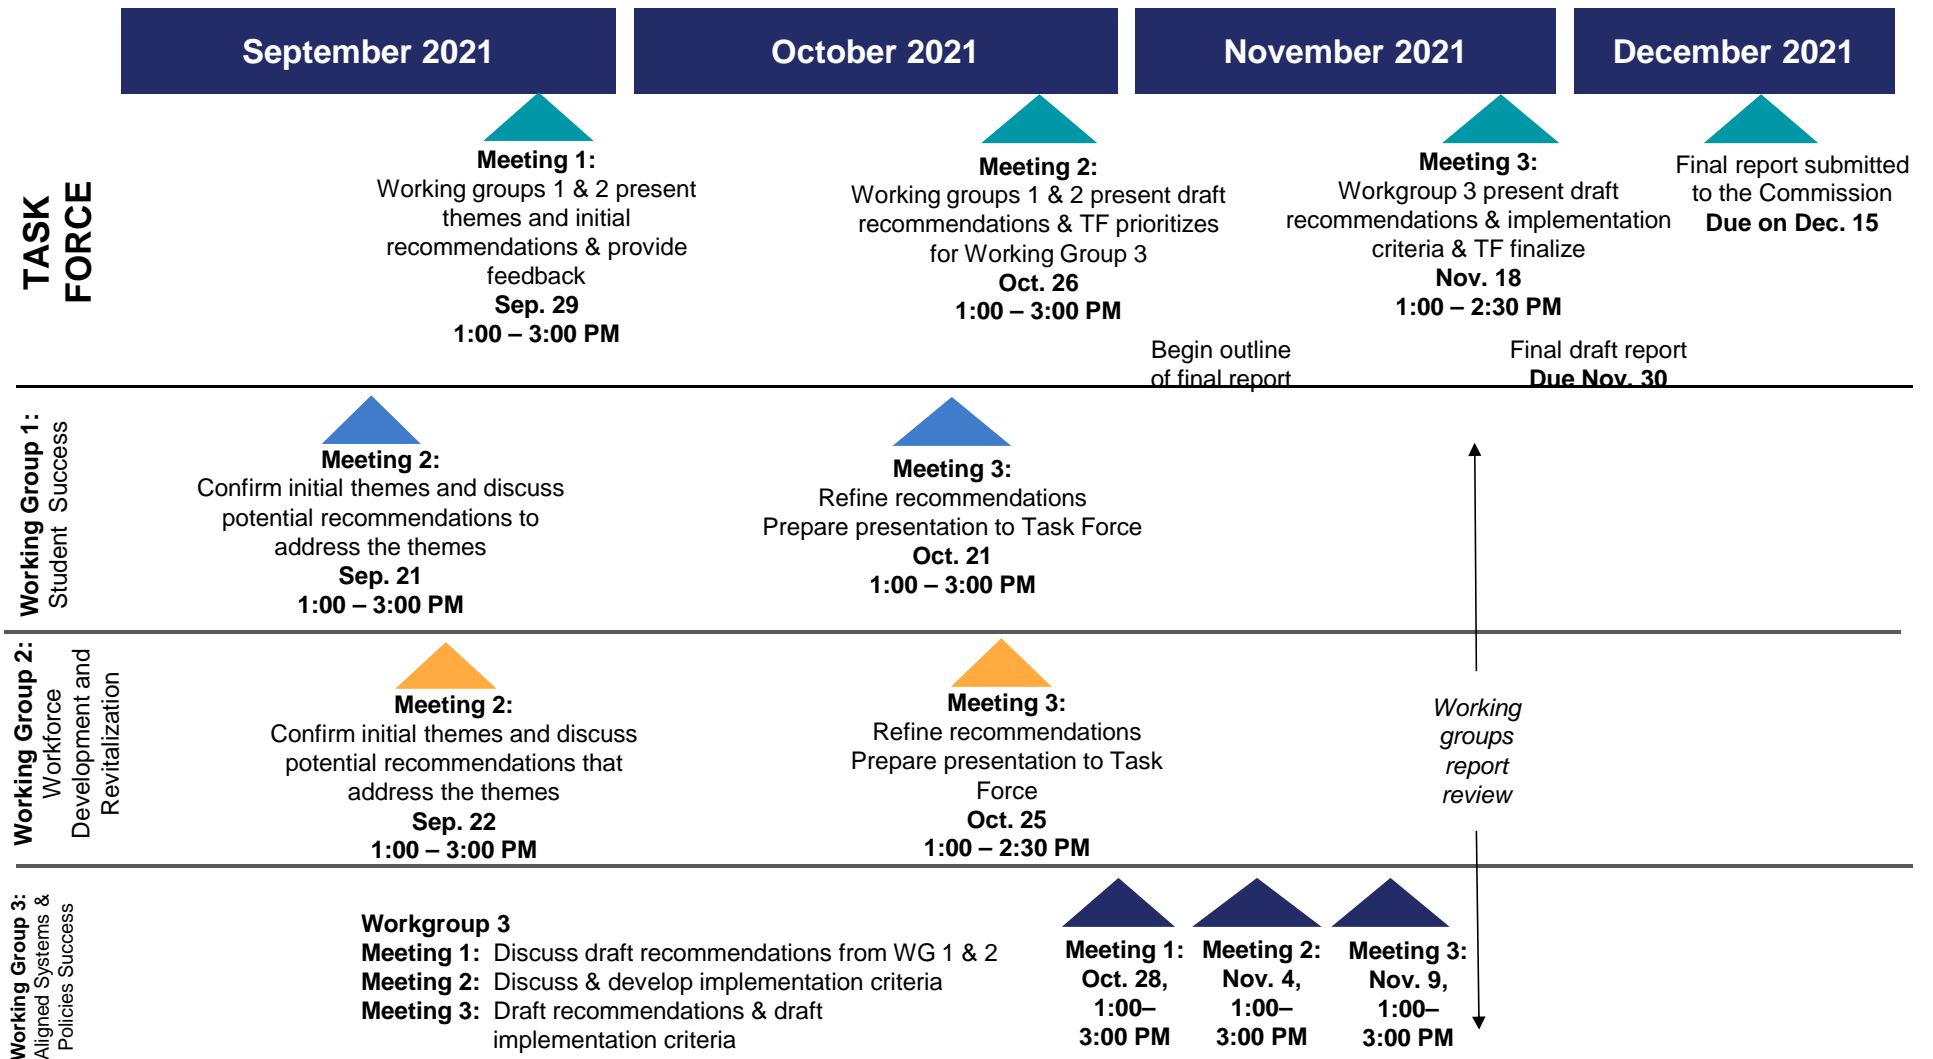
September 2021

October 2021

November 2021

December 2021

TASK FORCE

Meeting 1:
Working groups 1 & 2 present themes and initial recommendations & provide feedback
Sep. 29
1:00 – 3:00 PM

Meeting 2:
Working groups 1 & 2 present draft recommendations & TF prioritizes for Working Group 3
Oct. 26
1:00 – 3:00 PM

Meeting 3:
Workgroup 3 present draft recommendations & implementation criteria & TF finalize
Nov. 18
1:00 – 2:30 PM

Final report submitted to the Commission
Due on Dec. 15

Begin outline of final report

Final draft report
Due Nov. 30

Working Group 1: Student Success

Meeting 2:
Confirm initial themes and discuss potential recommendations to address the themes
Sep. 21
1:00 – 3:00 PM

Meeting 3:
Refine recommendations
Prepare presentation to Task Force
Oct. 21
1:00 – 3:00 PM

Working Group 2: Workforce Development and Revitalization

Meeting 2:
Confirm initial themes and discuss potential recommendations that address the themes
Sep. 22
1:00 – 3:00 PM

Meeting 3:
Refine recommendations
Prepare presentation to Task Force
Oct. 25
1:00 – 2:30 PM

Working groups report review

Working Group 3: Aligned Systems & Policies Success

Workgroup 3
Meeting 1: Discuss draft recommendations from WG 1 & 2
Meeting 2: Discuss & develop implementation criteria
Meeting 3: Draft recommendations & draft implementation criteria

Meeting 1: Oct. 28, 1:00– 3:00 PM

Meeting 2: Nov. 4, 1:00– 3:00 PM

Meeting 3: Nov. 9, 1:00– 3:00 PM